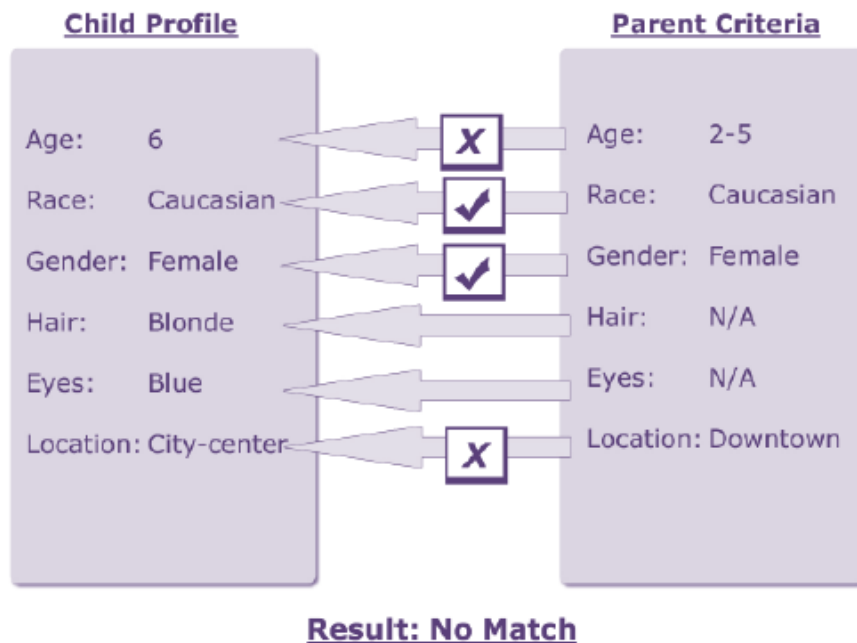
Child Profile

Age: 6
Race: Caucasian
Gender: Female
Hair: Blonde
Eyes: Blue
Location: City-center

X
✓
✓
X

Parent Criteria

Age: 2-5
Race: Caucasian
Gender: Female
Hair: N/A
Eyes: N/A
Location: Downtown

Result: No Match